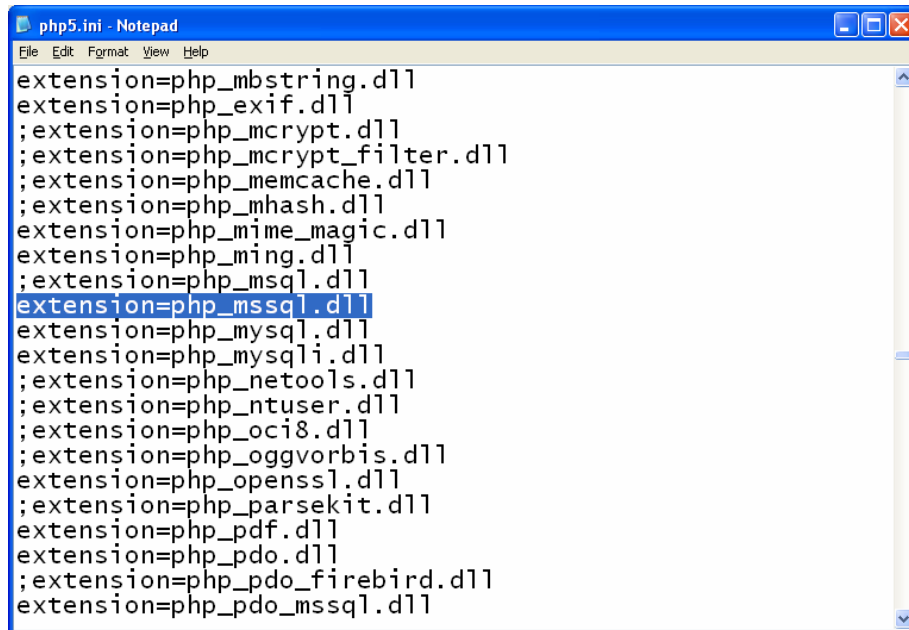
php5.ini - Notepad

File Edit Format View Help

extension=php_mbstring.dll
extension=php_exif.dll
;extension=php_mcrypt.dll
;extension=php_mcrypt_filter.dll
;extension=php_memcache.dll
;extension=php_mhash.dll
extension=php_mime_magic.dll
extension=php_ming.dll
;extension=php_msql.dll
extension=php_mssql.dll
extension=php_mysql.dll
extension=php_mysqli.dll
;extension=php_netools.dll
;extension=php_ntuser.dll
;extension=php_oci8.dll
;extension=php_oggvorbis.dll
extension=php_openssl.dll
;extension=php_parsekit.dll
extension=php_pdf.dll
extension=php_pdo.dll
;extension=php_pdo_firebird.dll
extension=php_pdo_mssql.dll